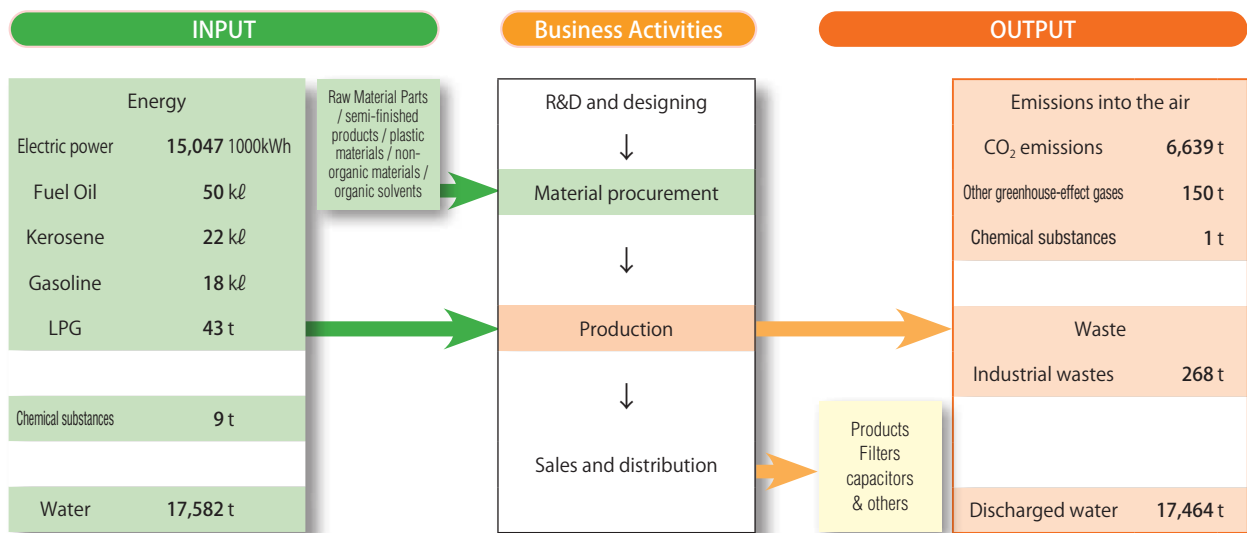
INPUT

Business Activities

OUTPUT

Energy

Electric power 15,047 1000kWh

Fuel Oil 50 kℓ

Kerosene 22 kℓ

Gasoline 18 kℓ

LPG 43 t

Chemical substances 9 t

Water 17,582 t

Raw Material Parts / semi-finished products / plastic materials / non-organic materials / organic solvents

R&D and designing

↓

Material procurement

↓

Production

↓

Sales and distribution

Products Filters capacitors & others

Emissions into the air

$CO_2$ emissions 6,639 t

Other greenhouse-effect gases 150 t

Chemical substances 1 t

Waste

Industrial wastes 268 t

Discharged water 17,464 t